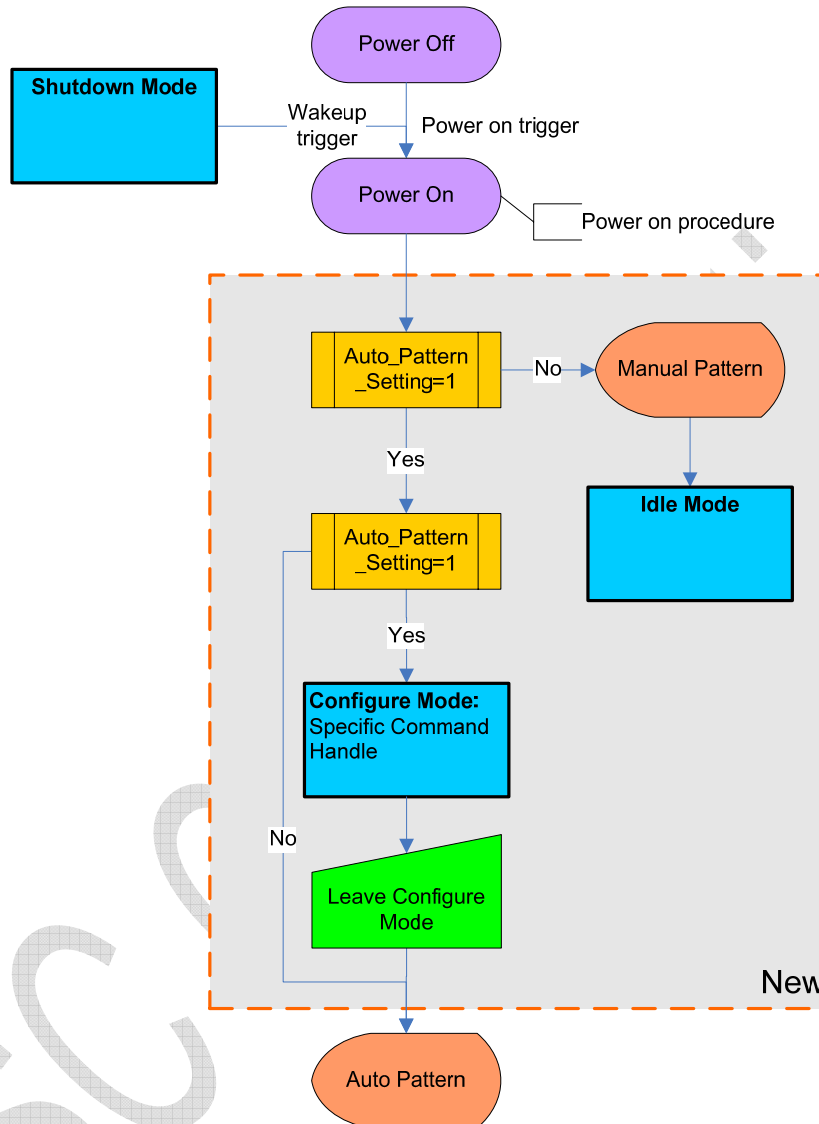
Power Off

Shutdown Mode

Wakeup trigger

Power on trigger

Power On

Power on procedure

Auto_Pattern _Setting=1

No

Manual Pattern

Yes

Idle Mode

Auto_Pattern _Setting=1

Yes

Configure Mode: Specific Command Handle

No

Leave Configure Mode

New

Auto Pattern